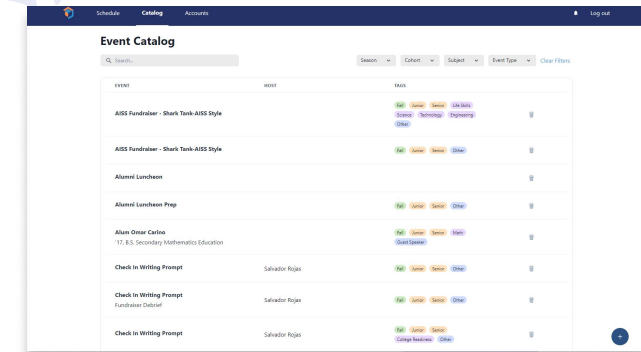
Schedule Catalog Accounts Log out

Event Catalog

Search...

Season Cohort Subject Event Type Clear Filters

| EVENT | HOST | TAGS |
|---|---|---|
| AISS Fundraiser - Shark Tank-AISS Style | | Fall Junior Senior Life Skills Science Technology Engineering Other |
| AISS Fundraiser - Shark Tank-AISS Style | | Fall Junior Senior Other |
| Alumni Luncheon | | |
| Alumni Luncheon Prep | | Fall Junior Senior Other |
| Alum Omar Carino '17, B.S. Secondary Mathematics Education | | Fall Junior Senior Math Guest Speaker |
| Check In Writing Prompt | Salvador Rojas | Fall Junior Senior Other |
| Check In Writing Prompt Fundraiser Debrief | Salvador Rojas | Fall Junior Senior Other |
| Check In Writing Prompt | Salvador Rojas | Fall Junior Senior College Readiness Other |

+